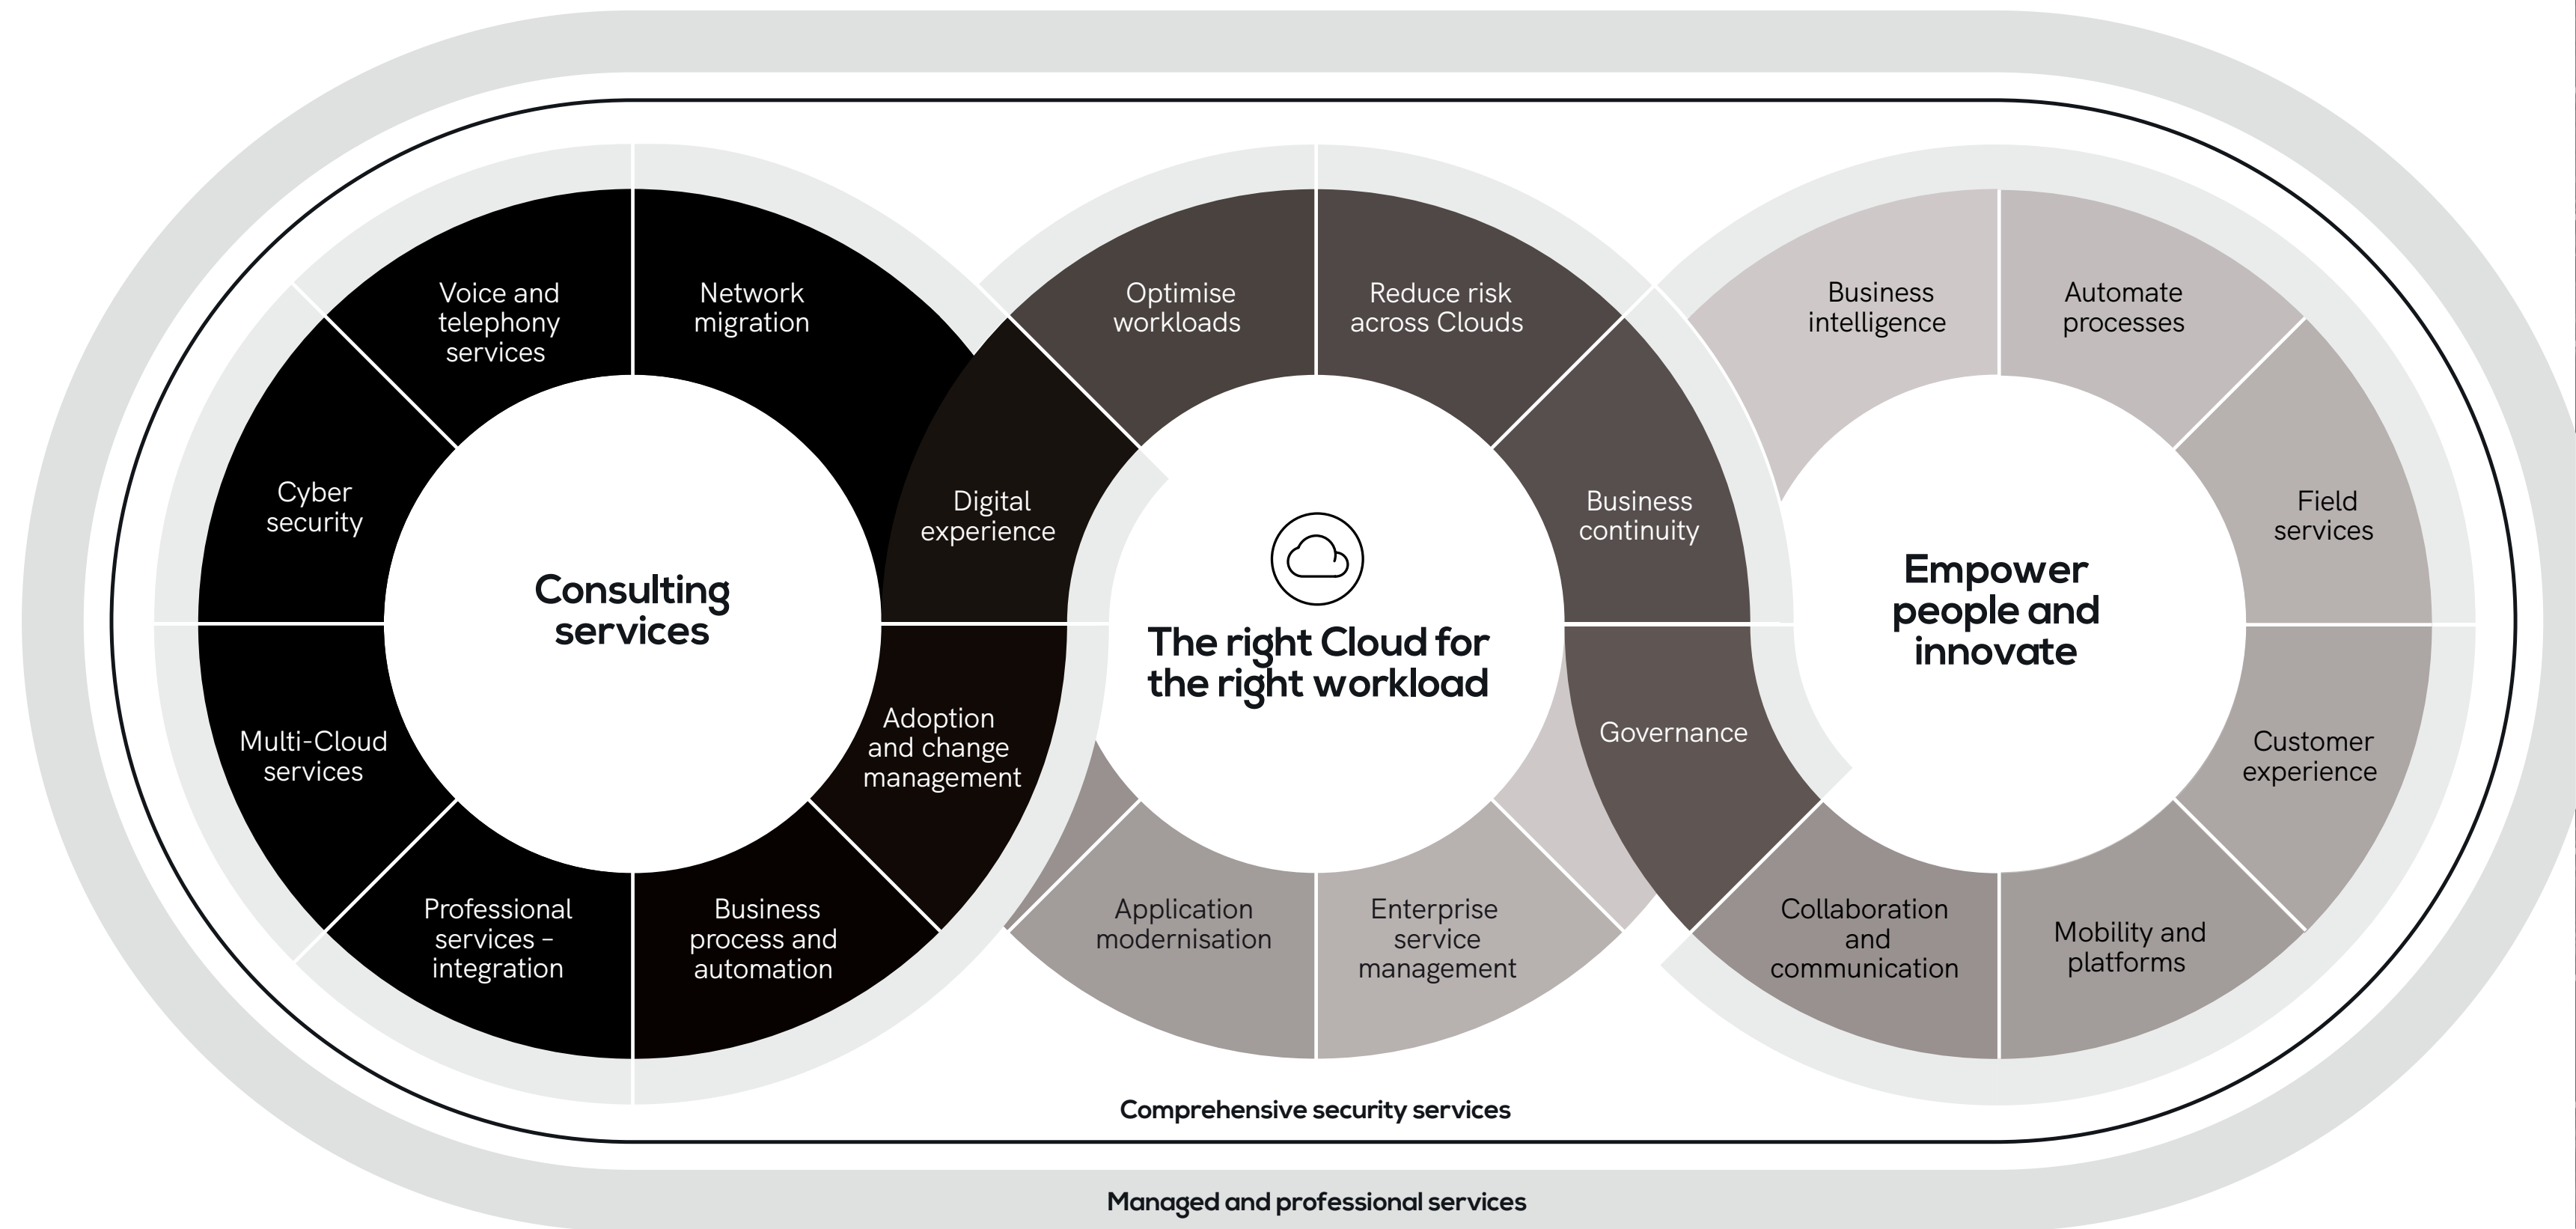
Voice and telephony services

Network migration

Cyber security

Consulting services

Digital experience

Multi-Cloud services

Adoption and change management

Professional services – integration

Business process and automation

Optimise workloads

Reduce risk across Clouds

Business continuity

The right Cloud for the right workload

Governance

Application modernisation

Enterprise service management

Business intelligence

Automate processes

Field services

Empower people and innovate

Customer experience

Collaboration and communication

Mobility and platforms

Comprehensive security services

Managed and professional services